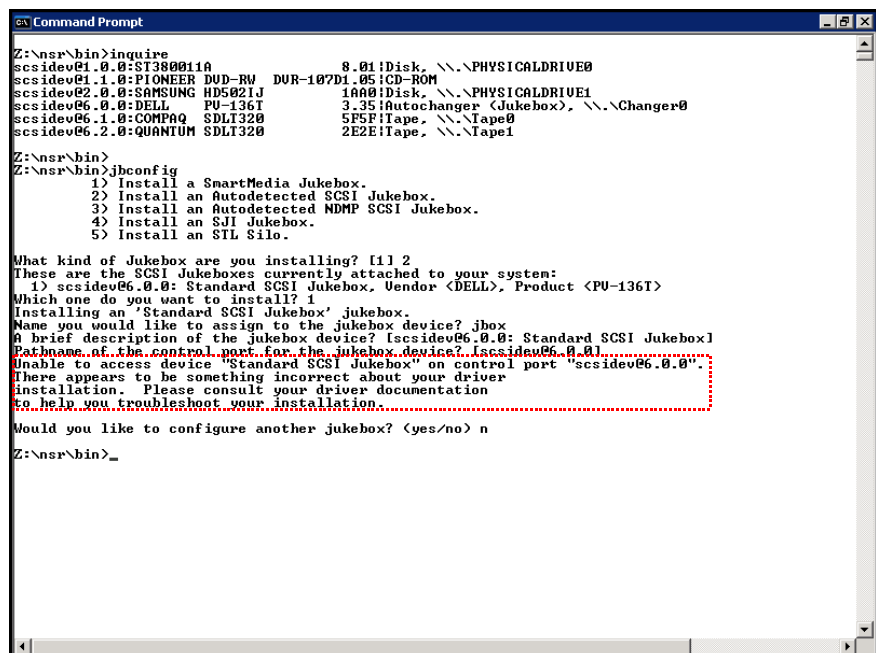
Command Prompt

Z:\nsr\bin>inquire
scsidev@1.0.0:ST3800011A 8.01|Disk, \\.\PHYSICALDRIVE0
scsidev@1.1.0:PIONEER DVD-RW DVR-107D1.05|CD-ROM
scsidev@2.0.0:SAMSUNG HD502IJ 1AA0|Disk, \\.\PHYSICALDRIVE1
scsidev@6.0.0:DELL PV-136T 3.35|Autochanger (Jukebox), \\.\Changer0
scsidev@6.1.0:COMPAQ SDLT320 5F5F|Tape, \\.\Tape0
scsidev@6.2.0:QUANTUM SDLT320 2E2E|Tape, \\.\Tape1

Z:\nsr\bin>
Z:\nsr\bin>jbconfig
1) Install a SmartMedia Jukebox.
2) Install an Autodetected SCSI Jukebox.
3) Install an Autodetected NDMP SCSI Jukebox.
4) Install an SJI Jukebox.
5) Install an STL Silo.

What kind of Jukebox are you installing? [1] 2
These are the SCSI Jukeboxes currently attached to your system:
1) scsidev@6.0.0: Standard SCSI Jukebox, Vendor <DELL>, Product <PV-136T>
Which one do you want to install? 1
Installing an 'Standard SCSI Jukebox' jukebox.
Name you would like to assign to the jukebox device? jbox
A brief description of the jukebox device? [scsidev@6.0.0: Standard SCSI Jukebox]
Pathname of the control port for the jukebox device? [scsidev@6.0.0]
Unable to access device "Standard SCSI Jukebox" on control port "scsidev@6.0.0".
There appears to be something incorrect about your driver
installation. Please consult your driver documentation
to help you troubleshoot your installation.

Would you like to configure another jukebox? (yes/no) n

Z:\nsr\bin>_